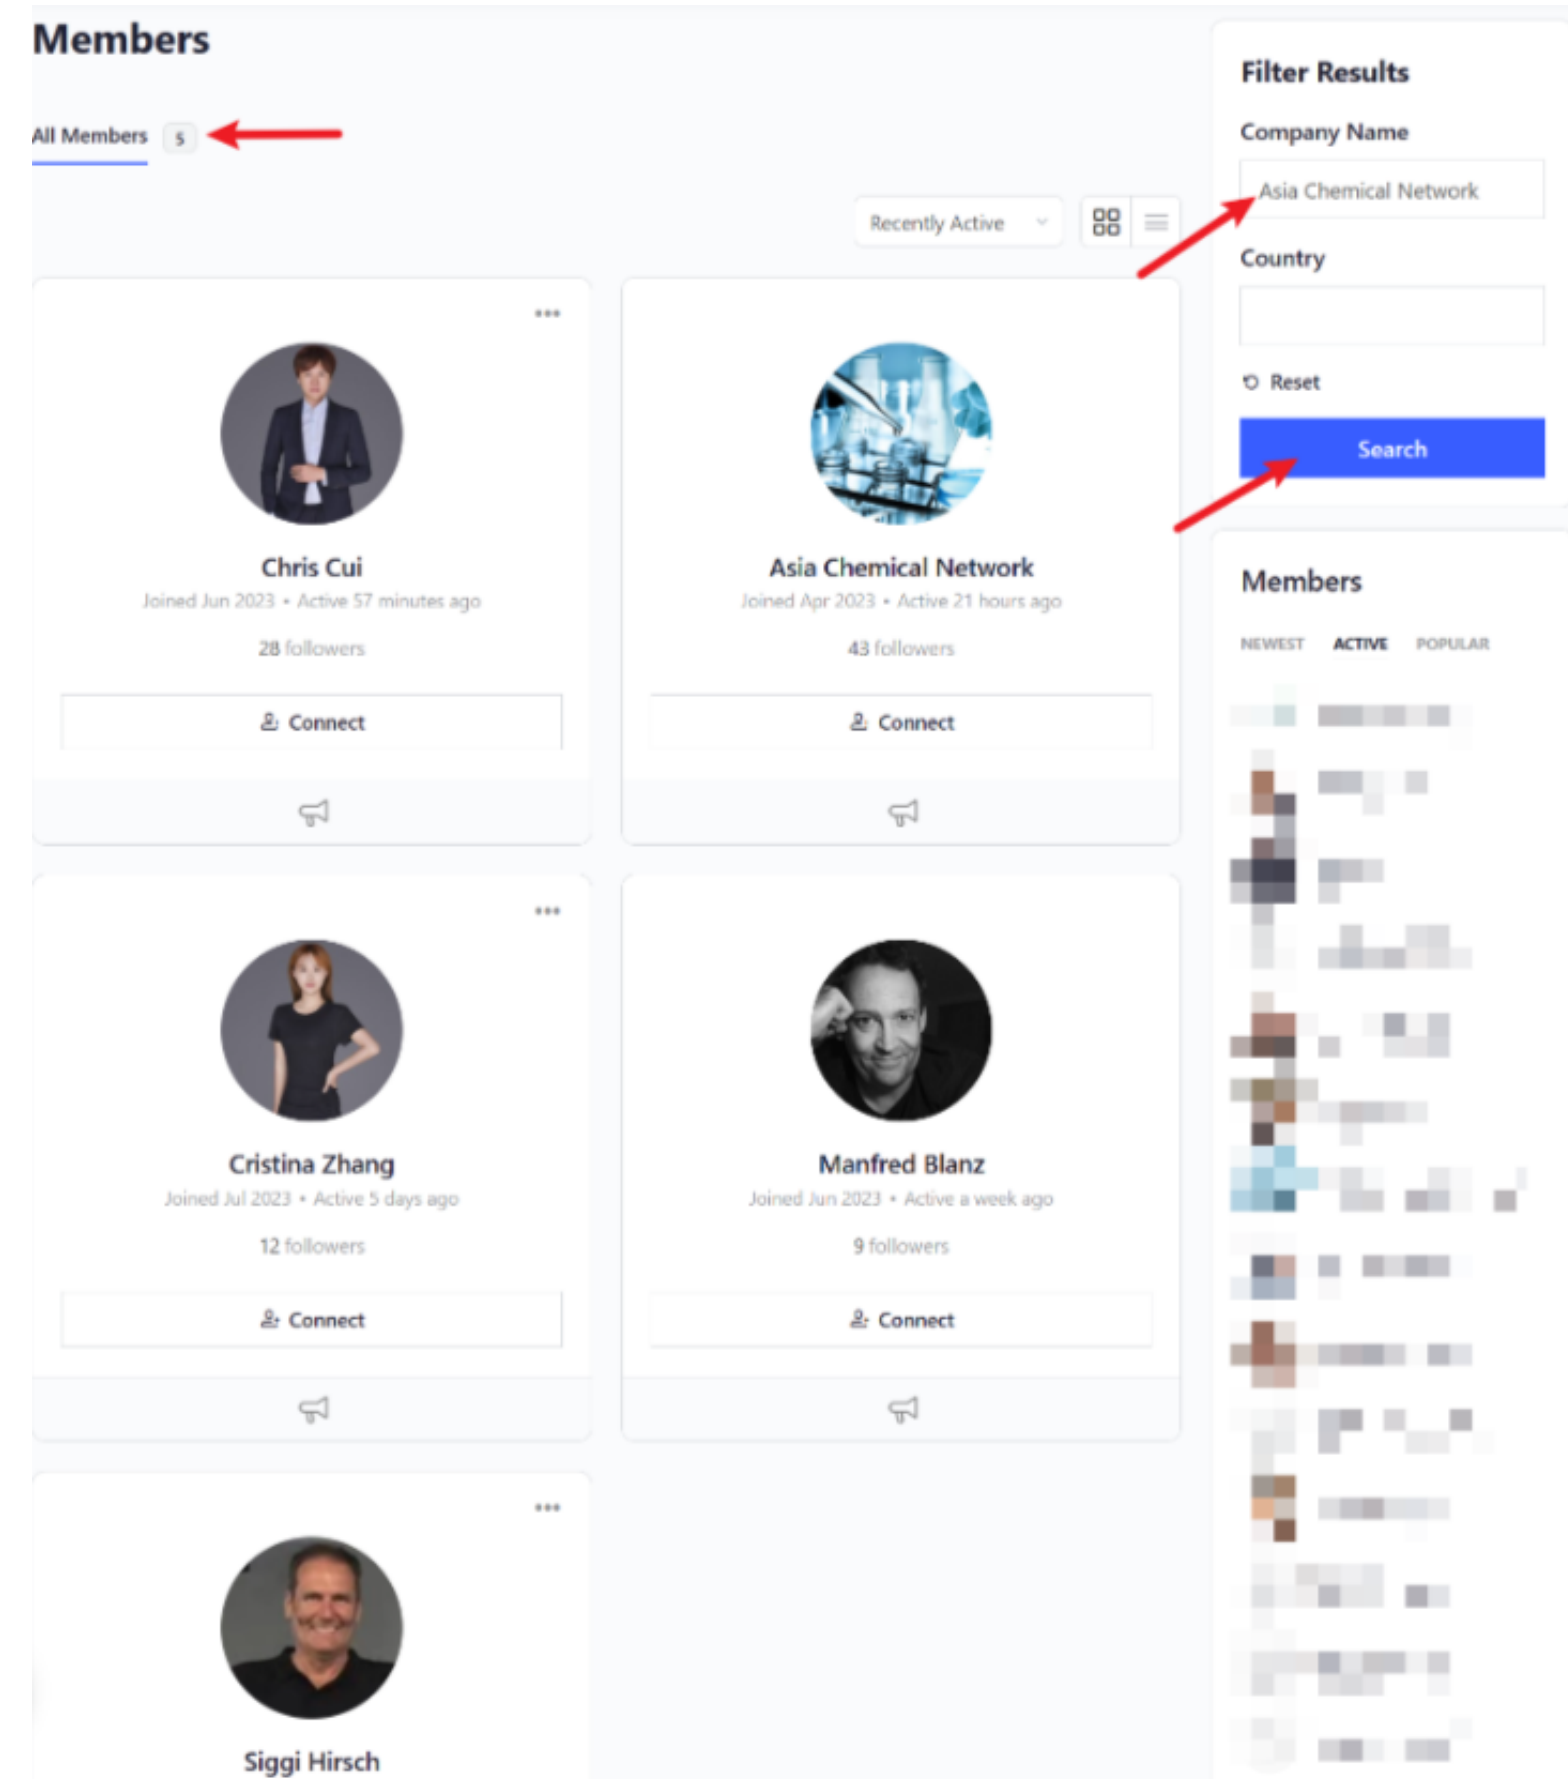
Members

All Members 5

Recently Active

Chris Cui
Joined Jun 2023 • Active 57 minutes ago
28 followers
Connect

Asia Chemical Network
Joined Apr 2023 • Active 21 hours ago
43 followers
Connect

Cristina Zhang
Joined Jul 2023 • Active 5 days ago
12 followers
Connect

Manfred Blanz
Joined Jun 2023 • Active a week ago
9 followers
Connect

Siggi Hirsch

Filter Results
Company Name
Asia Chemical Network
Country
Reset
Search

Members
NEWEST ACTIVE POPULAR